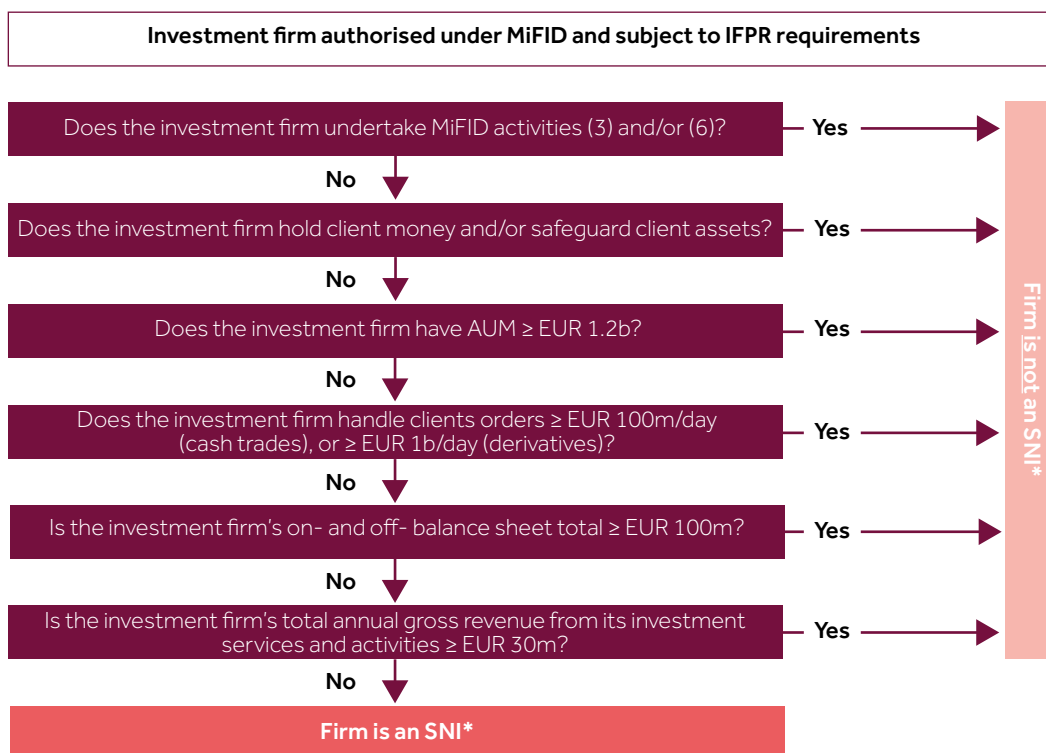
Investment firm authorised under MiFID and subject to IFPR requirements

Does the investment firm undertake MiFID activities (3) and/or (6)?

Yes

No

Does the investment firm hold client money and/or safeguard client assets?

Yes

No

Does the investment firm have AUM ≥ EUR 1.2b?

Yes

No

Does the investment firm handle clients orders ≥ EUR 100m/day (cash trades), or ≥ EUR 1b/day (derivatives)?

Yes

No

Is the investment firm's on- and off- balance sheet total ≥ EUR 100m?

Yes

No

Is the investment firm's total annual gross revenue from its investment services and activities ≥ EUR 30m?

Yes

No

Firm is an SNI*

Firm is not an SNI*